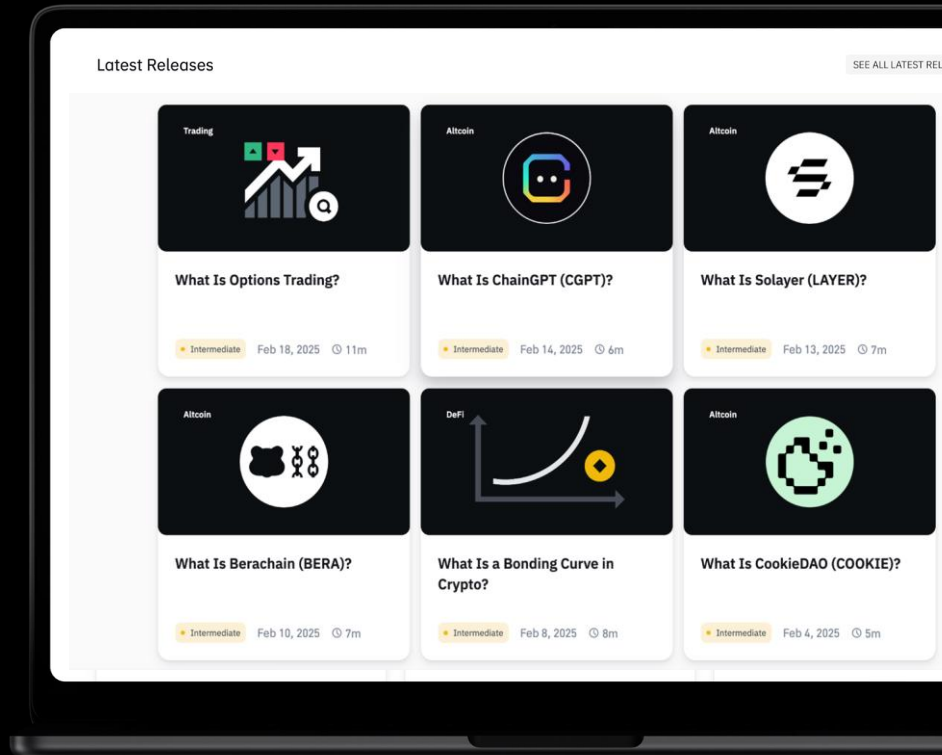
Latest Releases

SEE ALL LATEST REL

Trading

What Is Options Trading?

Intermediate Feb 18, 2025 11m

Altcoin

What Is ChainGPT (CGPT)?

Intermediate Feb 14, 2025 6m

Altcoin

What Is Solayer (LAYER)?

Intermediate Feb 13, 2025 7m

Altcoin

What Is Berachain (BERA)?

Intermediate Feb 10, 2025 7m

DeFi

What Is a Bonding Curve in Crypto?

Intermediate Feb 8, 2025 8m

Altcoin

What Is CookieDAO (COOKIE)?

Intermediate Feb 4, 2025 5m